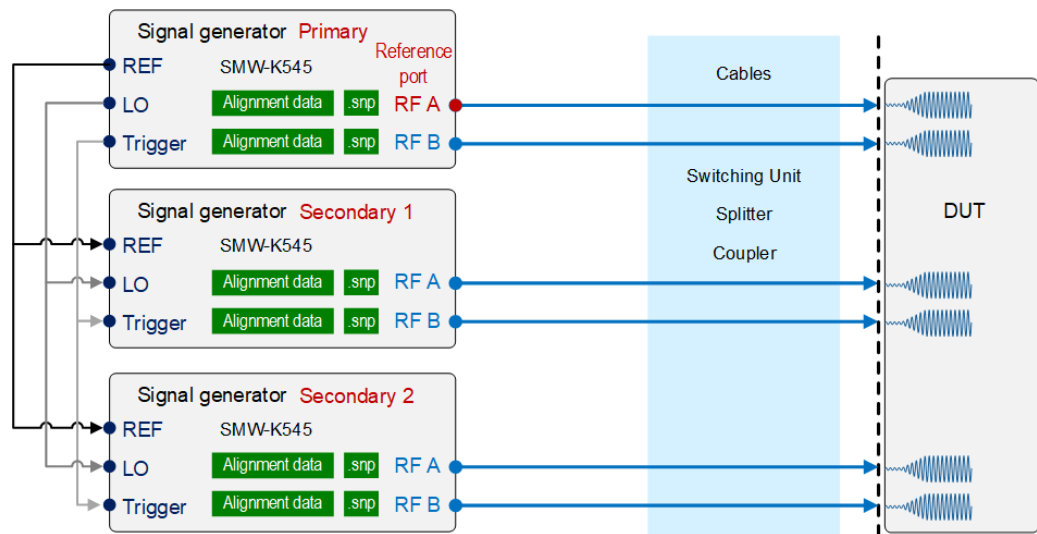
Signal generator Primary
REF
SMW-K545
Reference port
LO
Alignment data
.snp
RF A
Trigger
Alignment data
.snp
RF B

Signal generator Secondary 1
REF
SMW-K545
LO
Alignment data
.snp
RF A
Trigger
Alignment data
.snp
RF B

Signal generator Secondary 2
REF
SMW-K545
LO
Alignment data
.snp
RF A
Trigger
Alignment data
.snp
RF B

Cables

Switching Unit
Splitter
Coupler

DUT